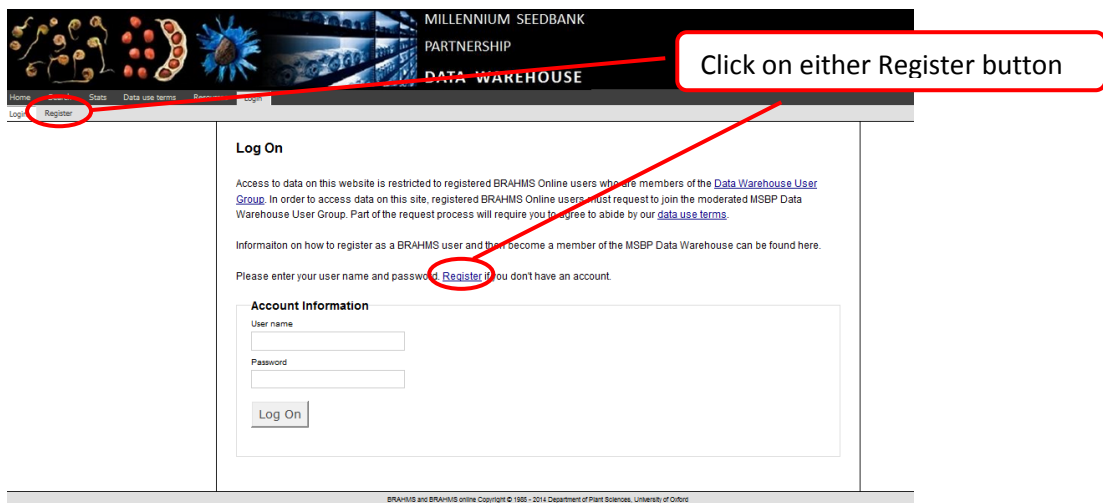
MILLENNIUM SEEDBANK
PARTNERSHIP
DATA WAREHOUSE

Click on either Register button

Home Search Stats Data use terms Resources Login

Login Register

Log On

Access to data on this website is restricted to registered BRAHMS Online users who are members of the Data Warehouse User Group. In order to access data on this site, registered BRAHMS Online users must request to join the moderated MSBP Data Warehouse User Group. Part of the request process will require you to agree to abide by our data use terms.

Informaiton on how to register as a BRAHMS user and then become a member of the MSBP Data Warehouse can be found here.

Please enter your user name and password. Register if you don't have an account.

Account Information

User name

Password

Log On

BRAHMS and BRAHMS online Copyright © 1985 - 2014 Department of Plant Sciences, University of Oxford